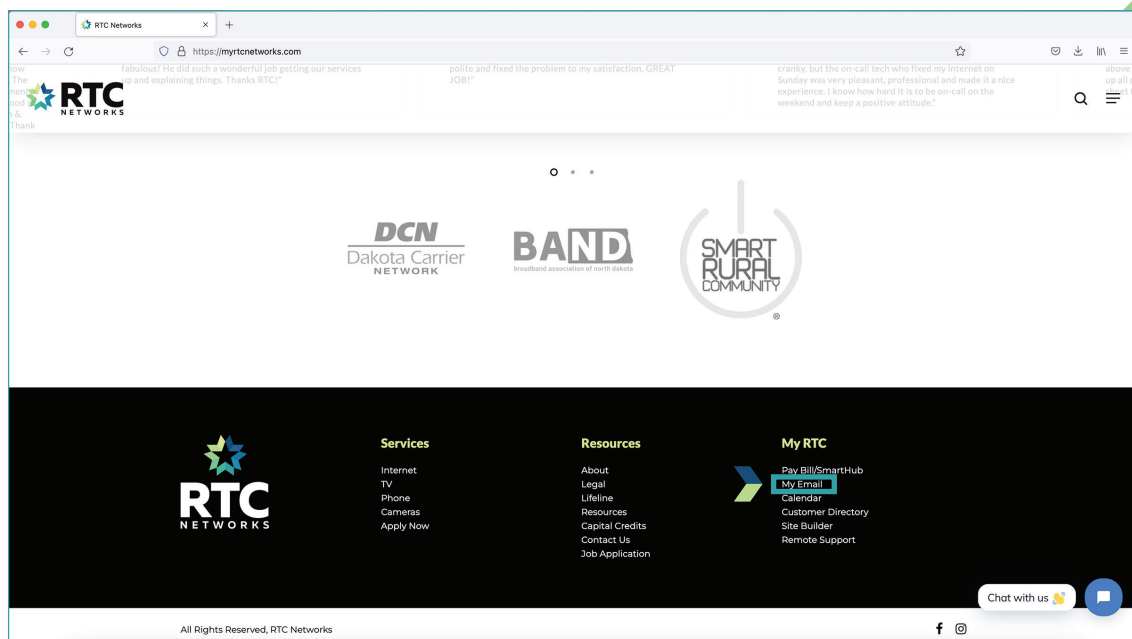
RTC Networks
https://myrtcnetworks.com

now
"The
ment
ood
n &
Thank

fabulous! He did such a wonderful job getting our services up and explaining things. Thanks RTC!"

polite and fixed the problem to my satisfaction. GREAT JOB!"

cranky, but the on-call tech who fixed my internet on Sunday was very pleasant, professional and made it a nice experience. I know how hard it is to be on-call on the weekend and keep a positive attitude."

above
up all
ent

RTC NETWORKS

DCN
Dakota Carrier
NETWORK

BAND
broadband association of north dakota

SMART RURAL COMMUNITY
®

RTC NETWORKS

Services
Internet
TV
Phone
Cameras
Apply Now

Resources
About
Legal
Lifeline
Resources
Capital Credits
Contact Us
Job Application

My RTC
Pay Bill/SmartHub
My Email
Calendar
Customer Directory
Site Builder
Remote Support

Chat with us 👋

All Rights Reserved, RTC Networks